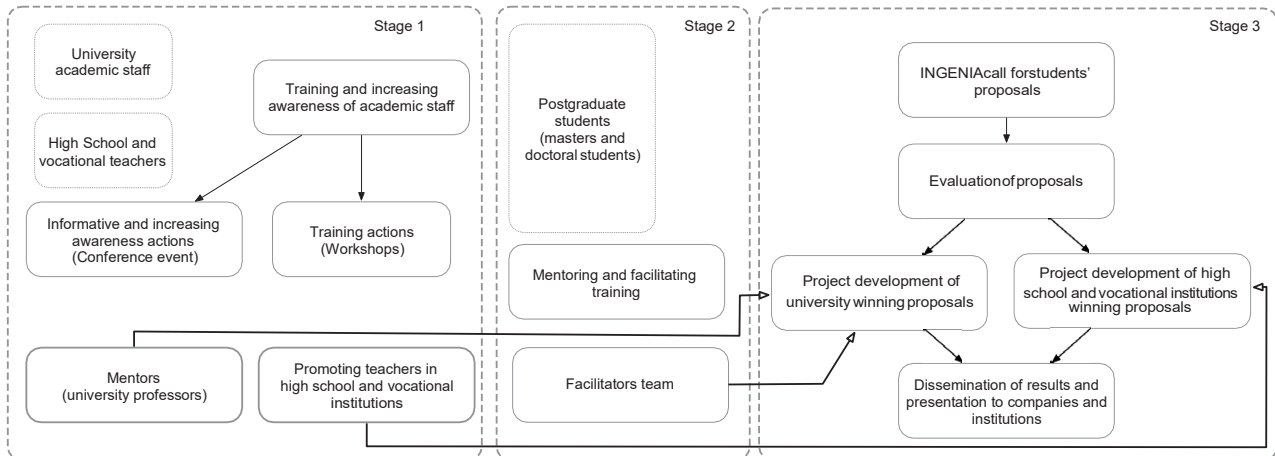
Stage 1

University academic staff

High School and vocational teachers

Training and increasing awareness of academic staff

Informative and increasing awareness actions (Conference event)

Training actions (Workshops)

Mentors (university professors)

Promoting teachers in high school and vocational institutions

Stage 2

Postgraduate students (masters and doctoral students)

Mentoring and facilitating training

Facilitators team

Stage 3

INGENIAcall forstudents' proposals

Evaluationofproposals

Project development of university winning proposals

Project development of high school and vocational institutions winning proposals

Dissemination of results and presentation to companies and institutions